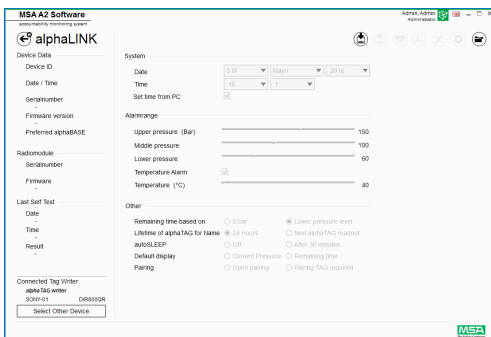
MSA A2 Software
accountability monitoring system

Admin, Admin
Administrator

alphaLINK

Device Data
Device ID
Date / Time
Serialnumber
-
Firmware version
-
Preferred alphaBASE

Radiomodule
Serialnumber
-
Firmware
-

Last Self Test
Date
-
Time
-
Result
-

Connected Tag Writer:
alphaTAG writer
SONY-01 DIR800QR
Select Other Device

System
Date 3 M Mayo 2016
Time 16 1
Set time from PC

Alarmrange
Upper pressure (Bar) 150
Middle pressure 100
Lower pressure 60
Temperature Alarm
Temperature (°C) 40

Other
Remaining time based on ○ 0 bar ○ Lower pressure level
Lifetime of alphaTAG for Name ○ 24 Hours ○ Next alphaTAG readout
autoSLEEP ○ Off ○ After 30 minutes
Default display ○ Current Pressure ○ Remaining time
Pairing ○ Open pairing ○ Pairing TAG required

MSA